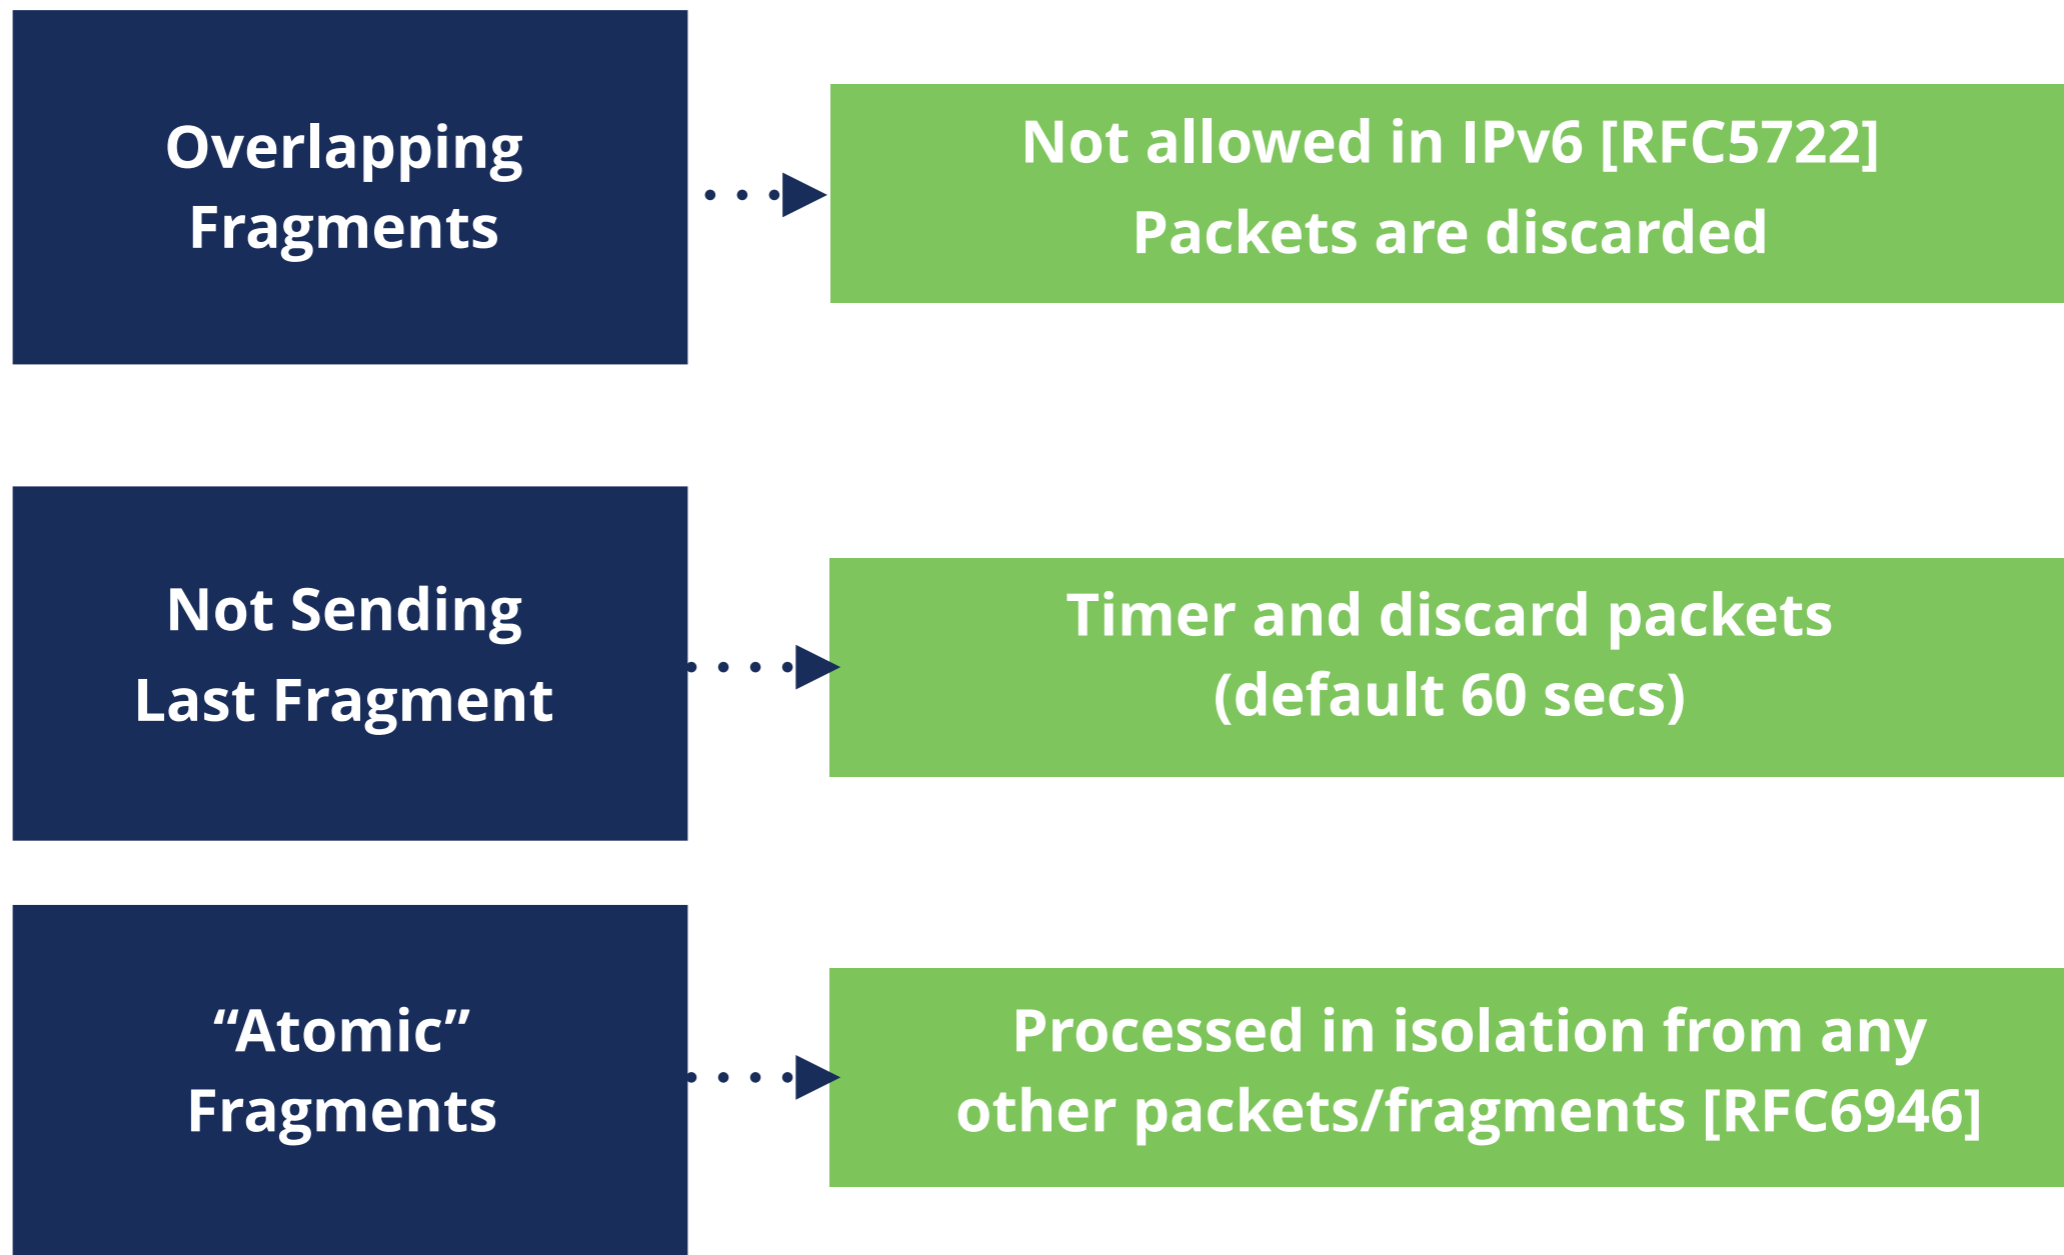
Overlapping Fragments

Not allowed in IPv6 [RFC5722]
Packets are discarded

Not Sending Last Fragment

Timer and discard packets (default 60 secs)

“Atomic” Fragments

Processed in isolation from any other packets/fragments [RFC6946]